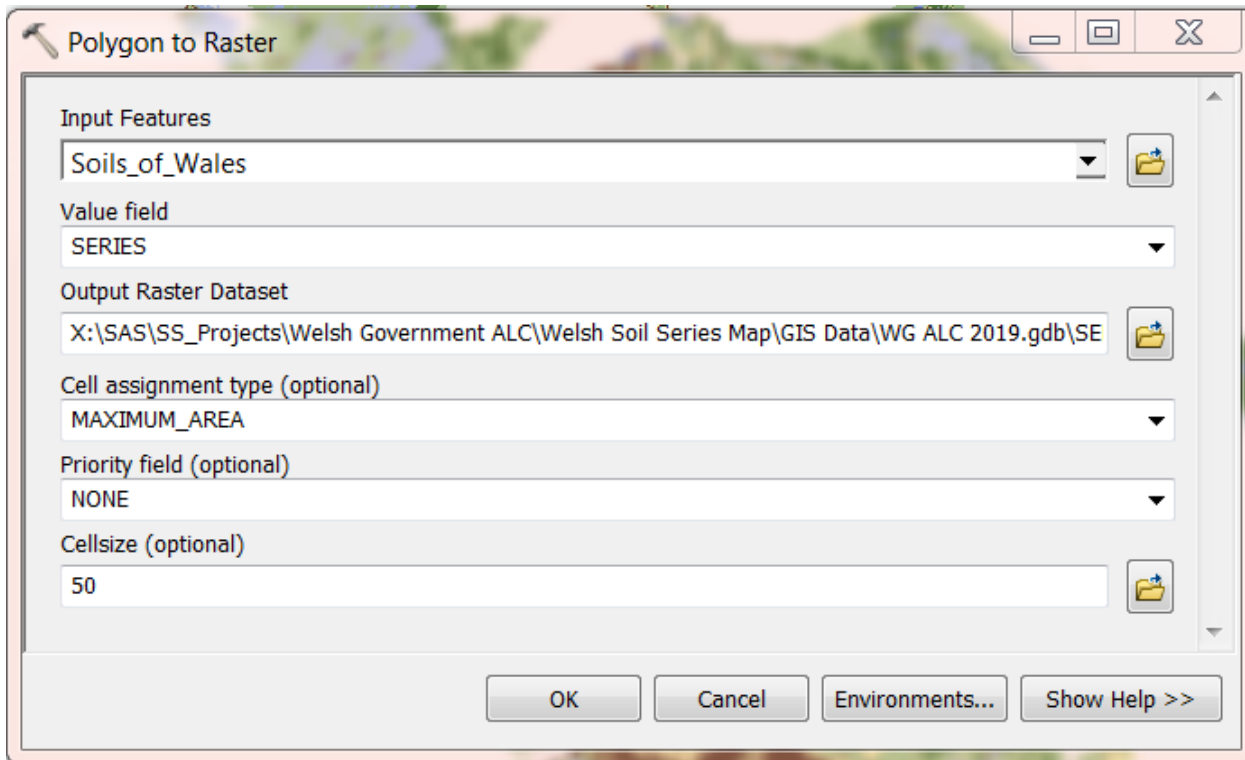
Polygon to Raster

Input Features
Soils_of_Wales

Value field
SERIES

Output Raster Dataset
X:\SAS\SS_Projects\Welsh Government ALC\Welsh Soil Series Map\GIS Data\WG ALC 2019.gdb\SE

Cell assignment type (optional)
MAXIMUM_AREA

Priority field (optional)
NONE

Cellsize (optional)
50

OK
Cancel
Environments...
Show Help >>